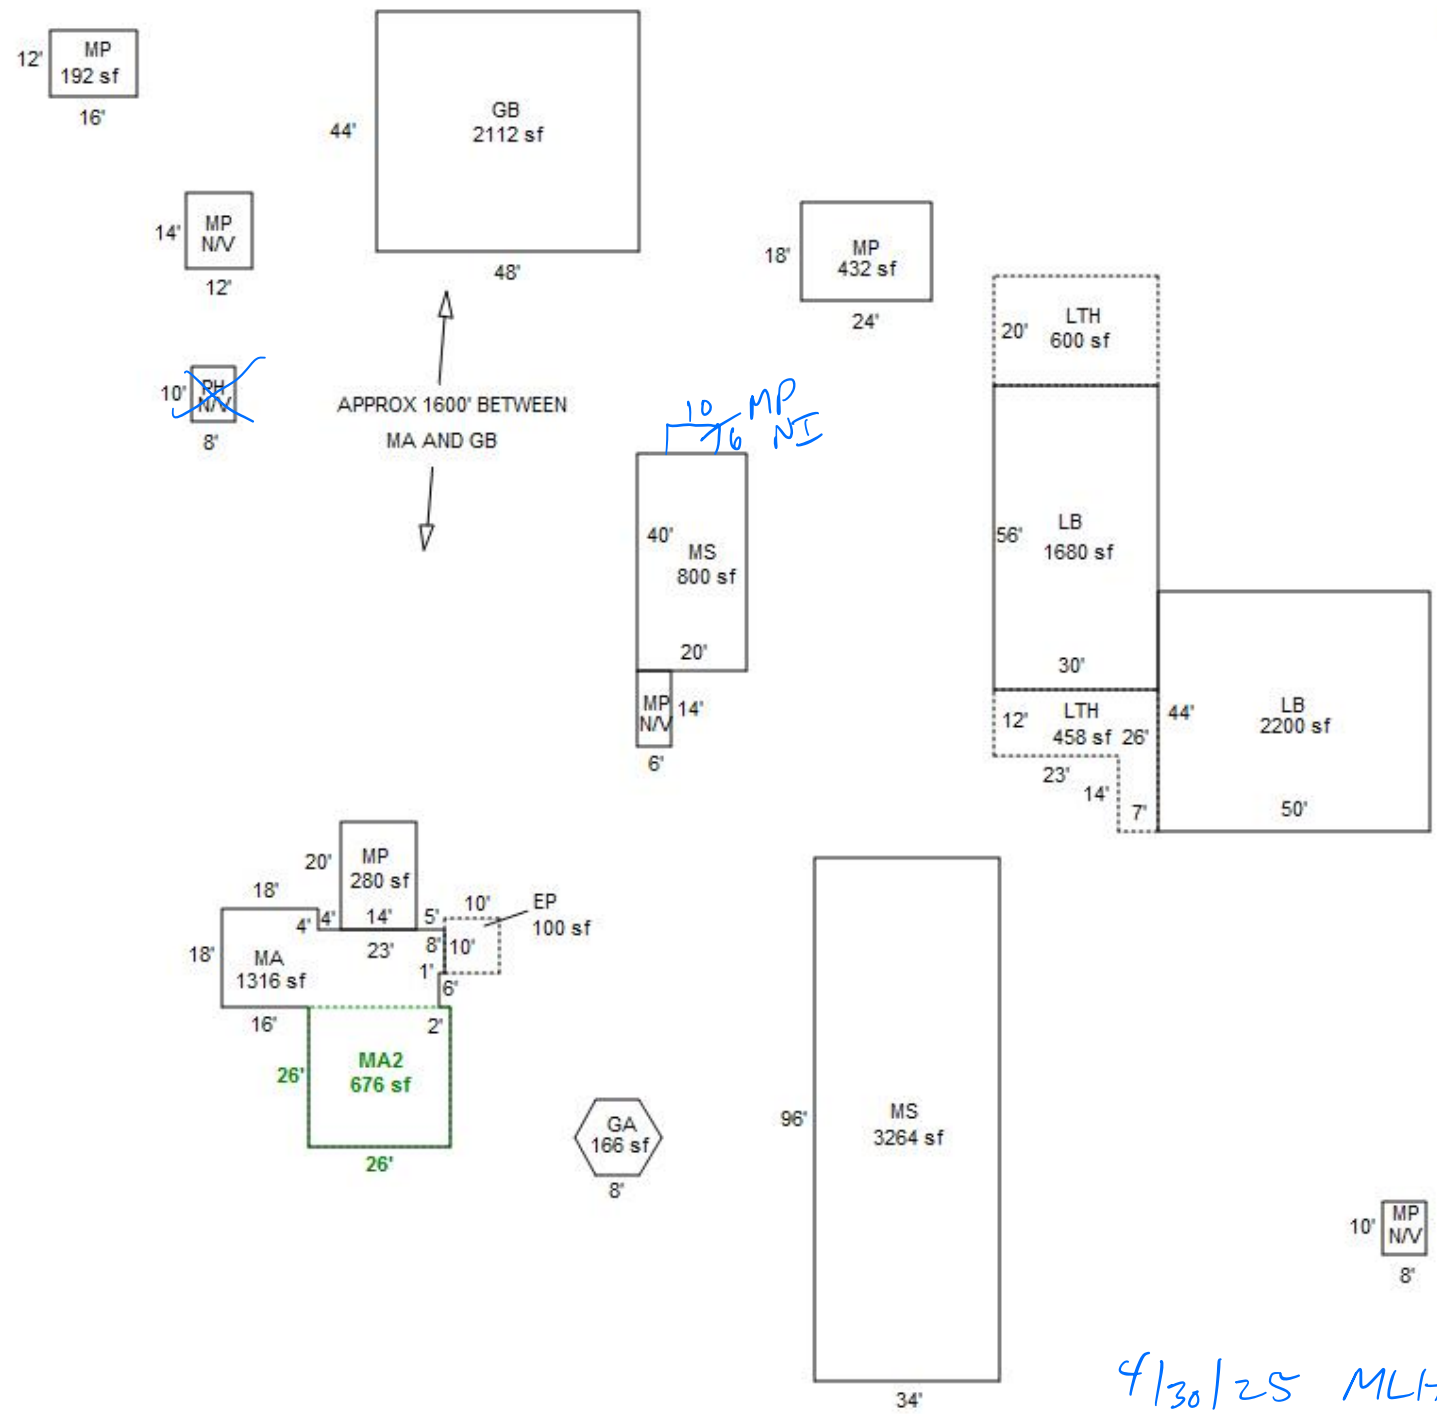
12'
MP
192 sf
16'

44'
GB
2112 sf
48'

14'
MP
N/V
12'

18'
MP
432 sf
24'

20'
LTH
600 sf

10'
PH
N/V
8'

APPROX 1600' BETWEEN
MA AND GB

10
MP
6
NI

40'
MS
800 sf
20'

56'
LB
1680 sf
30'

MP
N/V
14'
6'

12'
LTH
458 sf
26'
23'
14'
7'

44'
LB
2200 sf
50'

20'
MP
280 sf
18'
4'
4'
14'
5'
10'
EP
100 sf
18'
MA
1316 sf
23'
8'
10'
1'
6'
16'
2'
26'
MA2
676 sf
26'

GA
166 sf
8'

96'
MS
3264 sf
34'

10'
MP
N/V
8'

4/30/25 ML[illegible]